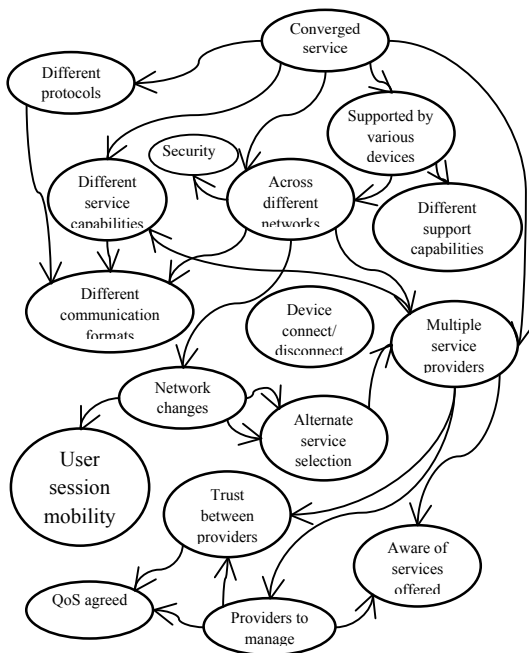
Converged service

Different protocols

Supported by various devices

Security

Different service capabilities

Across different networks

Different support capabilities

Different communication formats

Device connect/ disconnect

Multiple service providers

Network changes

Alternate service selection

User session mobility

Trust between providers

Aware of services offered

QoS agreed

Providers to manage